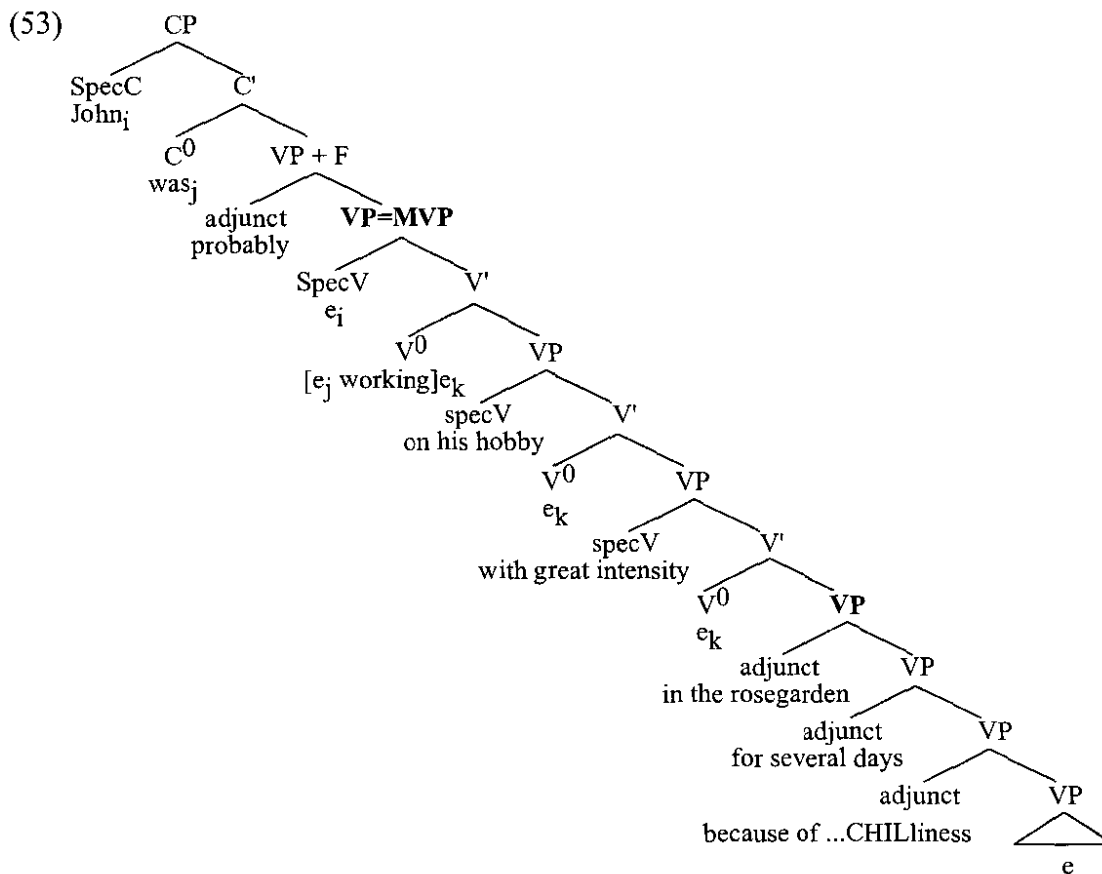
(53)

CP

SpecC
$John_i$

C'

$C^0$
$was_j$

VP + F

adjunct
probably

**VP=MVP**

SpecV
$e_i$

V'

$V^0$
$[e_j$ working$]e_k$

VP

specV
on his hobby

V'

$V^0$
$e_k$

VP

specV
with great intensity

V'

$V^0$
$e_k$

**VP**

adjunct
in the rosegarden

VP

adjunct
for several days

VP

adjunct
because of ...CHILliness

VP

e